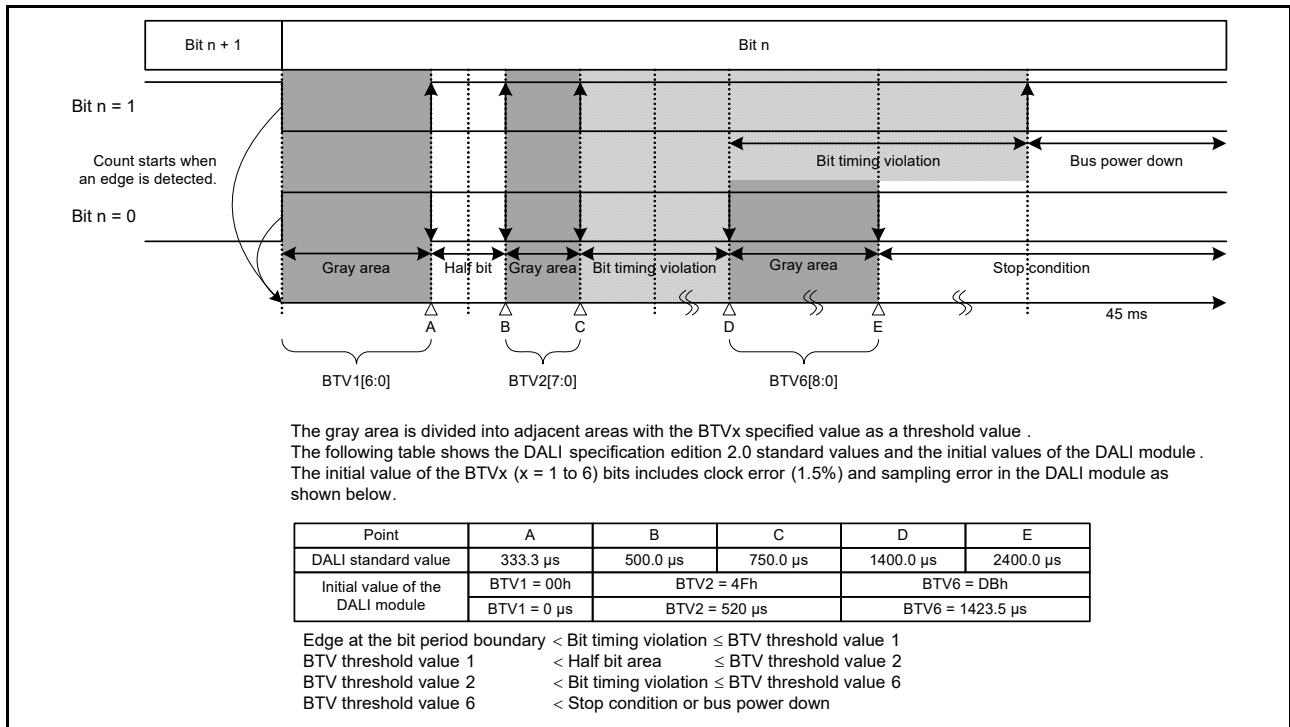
Bit n + 1

Bit n

Bit n = 1

Count starts when an edge is detected.

Bit n = 0

Bit timing violation

Bus power down

Gray area

Half bit

Gray area

Bit timing violation

Gray area

Stop condition

A

B

C

D

E

45 ms

BTV1[6:0]

BTV2[7:0]

BTV6[8:0]

The gray area is divided into adjacent areas with the BTVx specified value as a threshold value .
The following table shows the DALI specification edition 2.0 standard values and the initial values of the DALI module .
The initial value of the BTVx (x = 1 to 6) bits includes clock error (1.5%) and sampling error in the DALI module as shown below.

| Point | A | B | C | D | E |
|---|---|---|---|---|---|
| DALI standard value | 333.3 μs | 500.0 μs | 750.0 μs | 1400.0 μs | 2400.0 μs |
| Initial value of the DALI module | BTV1 = 00h | BTV2 = 4Fh | | BTV6 = DBh | |
| | BTV1 = 0 μs | BTV2 = 520 μs | | BTV6 = 1423.5 μs | |

Edge at the bit period boundary $<$ Bit timing violation $\leq$ BTV threshold value 1
BTV threshold value 1 $<$ Half bit area $\leq$ BTV threshold value 2
BTV threshold value 2 $<$ Bit timing violation $\leq$ BTV threshold value 6
BTV threshold value 6 $<$ Stop condition or bus power down